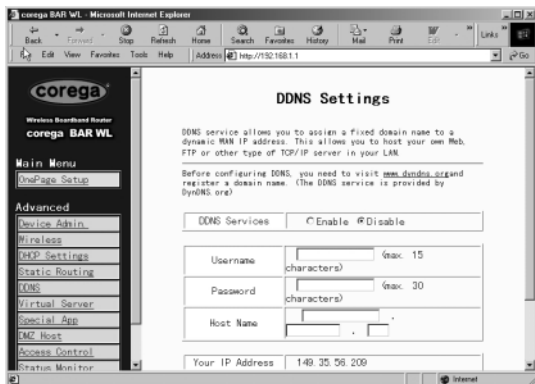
corega BAR WL - Microsoft Internet Explorer

Back Forward Stop Refresh Home Search Favorites History Mail Print Edit Links

Edit View Favorites Tools Help Address http://192.168.1.1 Go

corega

Wireless Broadband Router
corega BAR WL

Main Menu
OnePage Setup

Advanced
Device Admin
Wireless
DHCP Settings
Static Routing
DDNS
Virtual Server
Special App
DMZ Host
Access Control
Status Monitor

DDNS Settings

DDNS service allows you to assign a fixed domain name to a dynamic WAN IP address. This allows you to host your own Web, FTP or other type of TCP/IP server in your LAN.

Before configuring DDNS, you need to visit www.dyndns.organd register a domain name. (The DDNS service is provided by DynDNS.org)

| DDNS Services | Enable Disable |
|---|---|
| Username | (max. 15 characters) |
| Password | (max. 30 characters) |
| Host Name | . . |
| Your IP Address | 149.35.56.209 |

Internet